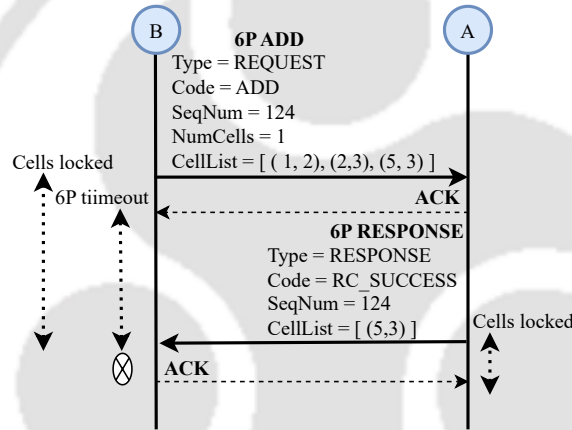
B

A

6P ADD
Type = REQUEST
Code = ADD
SeqNum = 124
NumCells = 1
CellList = [ ( 1, 2), (2,3), (5, 3) ]

Cells locked

6P tiimeout

ACK

6P RESPONSE
Type = RESPONSE
Code = RC_SUCCESS
SeqNum = 124
CellList = [ (5,3) ]

Cells locked

ACK